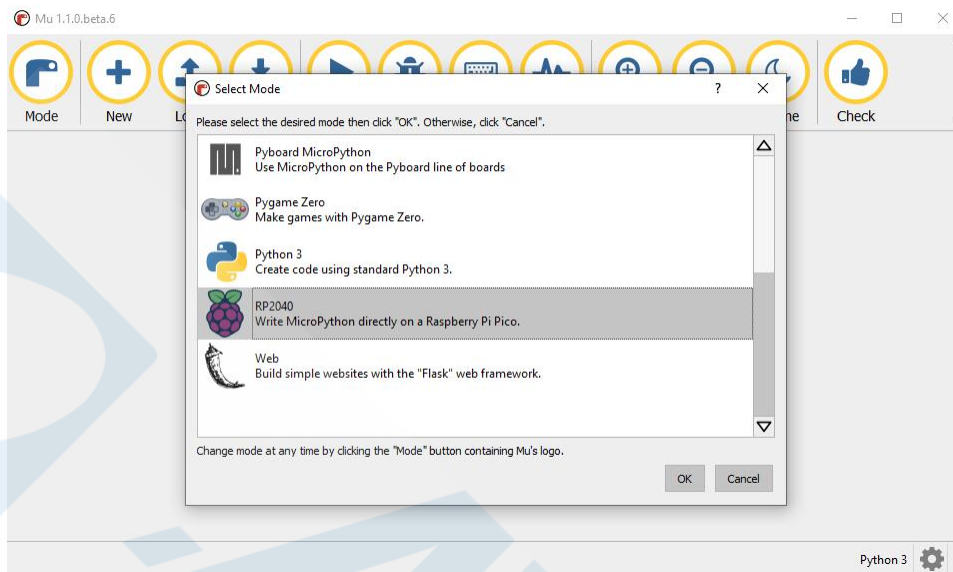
Mu 1.1.0.beta.6

Mode New Lo

Select Mode ? ✕

ne Check

Please select the desired mode then click "OK". Otherwise, click "Cancel".

Pyboard MicroPython
Use MicroPython on the Pyboard line of boards

Pygame Zero
Make games with Pygame Zero.

Python 3
Create code using standard Python 3.

RP2040
Write MicroPython directly on a Raspberry Pi Pico.

Web
Build simple websites with the "Flask" web framework.

Change mode at any time by clicking the "Mode" button containing Mu's logo.

OK Cancel

Python 3